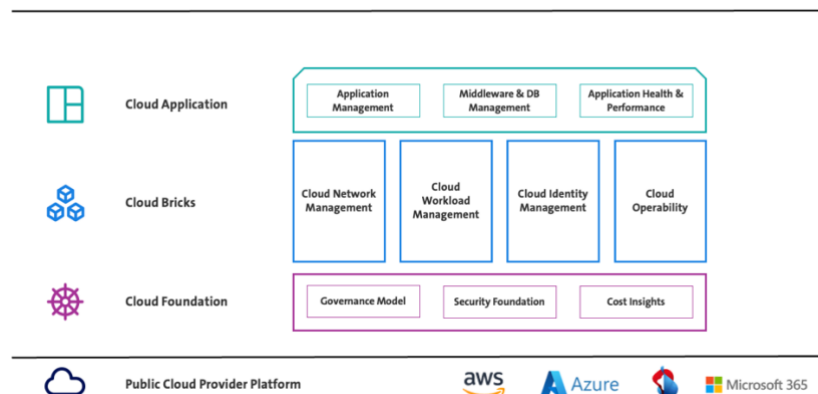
Cloud Application

Application Management

Middleware & DB Management

Application Health & Performance

Cloud Bricks

Cloud Network Management

Cloud Workload Management

Cloud Identity Management

Cloud Operability

Cloud Foundation

Governance Model

Security Foundation

Cost Insights

Public Cloud Provider Platform

aws

Azure

Microsoft 365